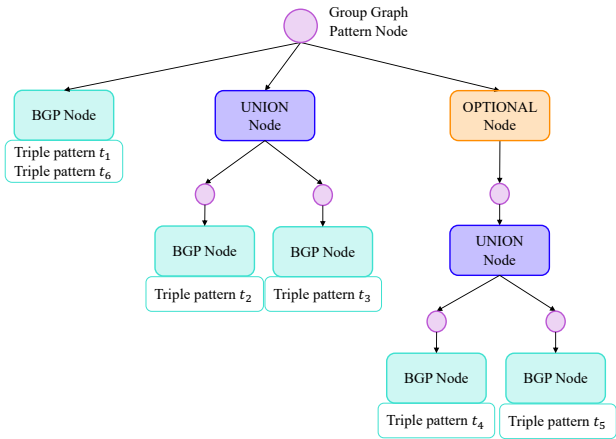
Group Graph Pattern Node

BGP Node

Triple pattern $t_1$
Triple pattern $t_6$

UNION Node

OPTIONAL Node

BGP Node

Triple pattern $t_2$

BGP Node

Triple pattern $t_3$

UNION Node

BGP Node

Triple pattern $t_4$

BGP Node

Triple pattern $t_5$